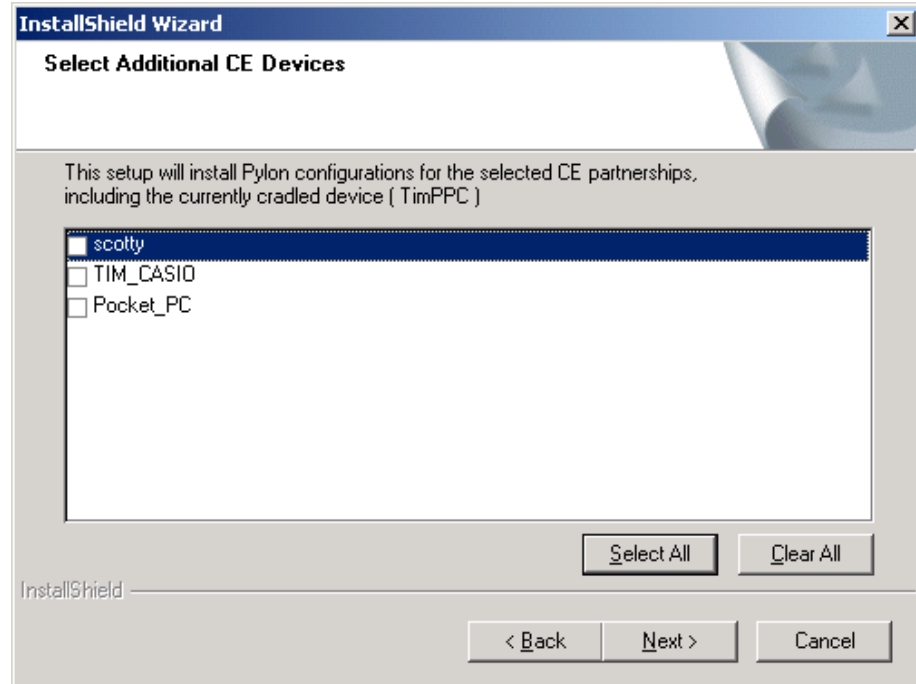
InstallShield Wizard

Select Additional CE Devices

This setup will install Pylon configurations for the selected CE partnerships, including the currently cradled device ( TimPPC )

scotty
TIM_CASIO
Pocket_PC

Select All
Clear All

InstallShield

< Back
Next >
Cancel